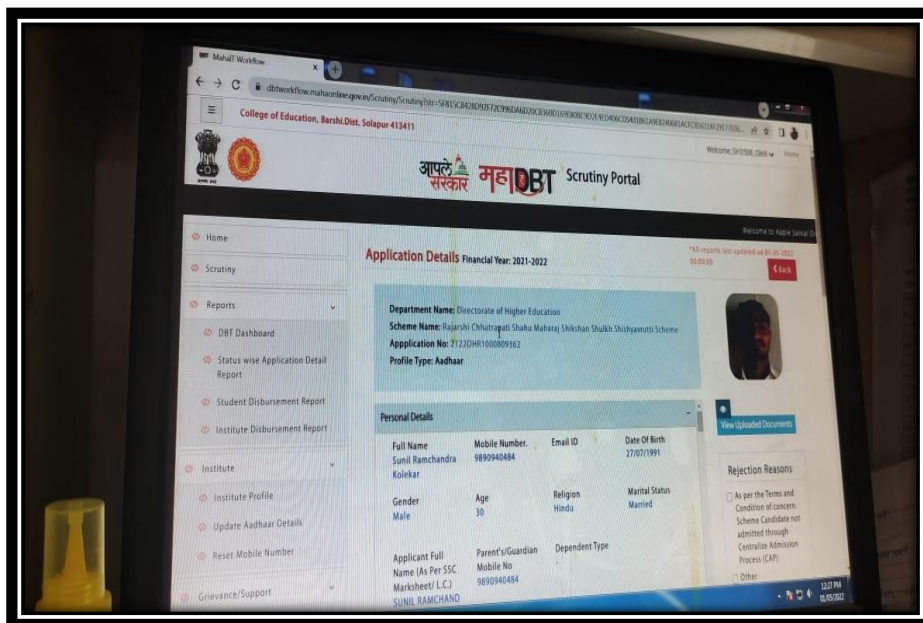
MahaIT Workflow

dbtworkflow.mahaonline.gov.in/Scrutiny/Scrutiny?str=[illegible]

College of Education, Barshi.Dist. Solapur 413411

Welcome, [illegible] Home

आपले सरकार महाDBT Scrutiny Portal

Welcome to Aaple Sarkar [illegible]

Home

Scrutiny

Reports

DBT Dashboard

Status wise Application Detail Report

Student Disbursement Report

Institute Disbursement Report

Institute

Institute Profile

Update Aadhaar Details

Reset Mobile Number

Grievance/Support

Application Details Financial Year: 2021-2022

*All reports last updated on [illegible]

Back

Department Name: Directorate of Higher Education
Scheme Name: Rajarshi Chhatrapati Shahu Maharaj Shikshan Shulkh Shishyavrutti Scheme
Appplication No: 2122DHR1000809362
Profile Type: Aadhaar

View Uploaded Documents

Personal Details

| Full Name | Mobile Number. | Email ID | Date Of Birth |
|---|---|---|---|
| Sunil Ramchandra Kolekar | 9890940484 | | 27/07/1991 |
| Gender | Age | Religion | Marital Status |
| Male | 30 | Hindu | Married |
| Applicant Full Name (As Per SSC Marksheet/ L.C.) | Parent's/Guardian Mobile No | Dependent Type | |
| SUNIL RAMCHAND | 9890940484 | - | |

Rejection Reasons

As per the Terms and Condition of concern Scheme Candidate not admitted through Centralize Admission Process (CAP)

Other

12:27 PM
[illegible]